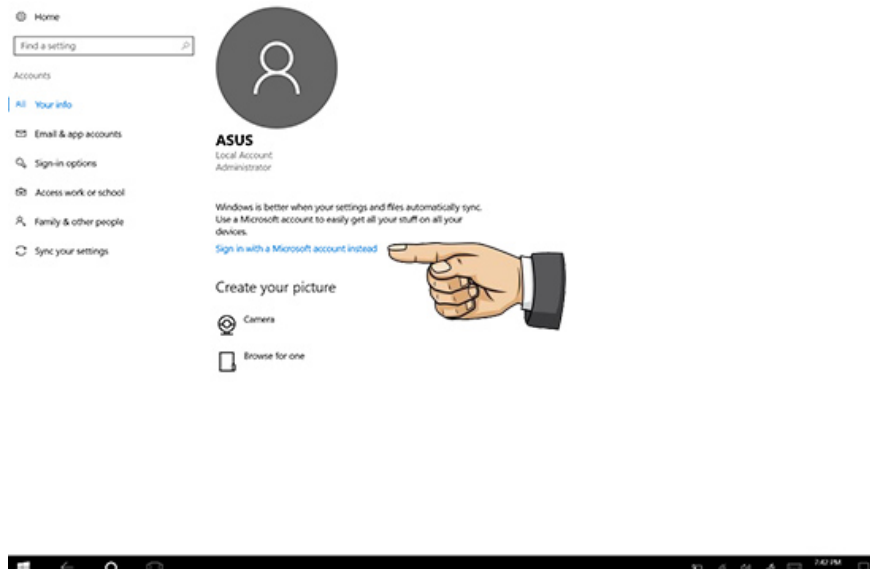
Home

Find a setting

Accounts

Your info

Email & app accounts

Sign-in options

Access work or school

Family & other people

Sync your settings

ASUS
Local Account
Administrator

Windows is better when your settings and files automatically sync. Use a Microsoft account to easily get all your stuff on all your devices.

Sign in with a Microsoft account instead

Create your picture

Camera

Browse for one

7:42 PM